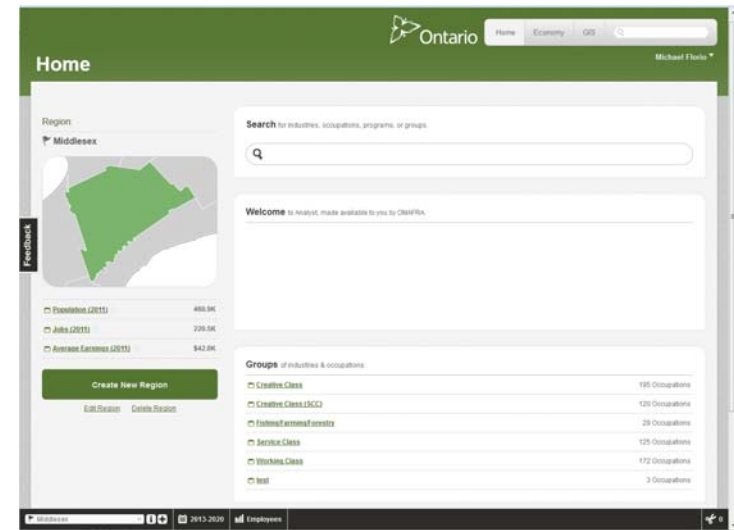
Ontario

Home Economy GIS

Home

Michael Florio

Region

Middlesex

Feedback

Population (2011) 460.9K

Jobs (2011) 220.5K

Average Earnings (2011) $42.0K

Create New Region

Edit Region Delete Region

Search for industries, occupations, programs, or groups

Welcome to Analyst, made available to you by OMAFRA.

Groups of industries & occupations

| | |
|---|---|
| Creative Class | 195 Occupations |
| Creative Class (SCC) | 120 Occupations |
| Fishing/Farming/Forestry | 29 Occupations |
| Service Class | 125 Occupations |
| Working Class | 172 Occupations |
| test | 3 Occupations |

Middlesex 2013-2020 Employees